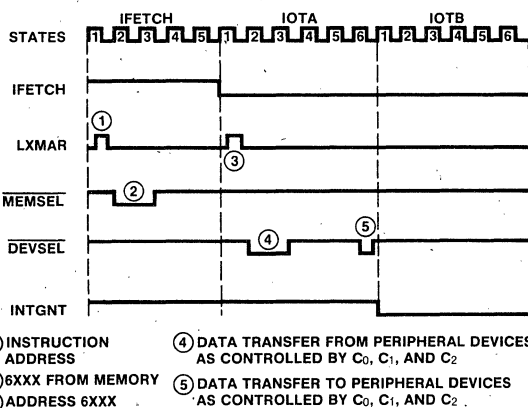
IFETCH IOTA IOTB

STATES 1 2 3 4 5 1 2 3 4 5 6 1 2 3 4 5 6

IFETCH

LXMAR

1

3

$\overline{MEMSEL}$

2

$\overline{DEVSEL}$

4

5

INTGNT

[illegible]) INSTRUCTION ADDRESS

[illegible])6XXX FROM MEMORY

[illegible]) ADDRESS 6XXX

4 DATA TRANSFER FROM PERIPHERAL DEVICES AS CONTROLLED BY $C_0$, $C_1$, AND $C_2$

5 DATA TRANSFER TO PERIPHERAL DEVICES AS CONTROLLED BY $C_0$, $C_1$, AND $C_2$